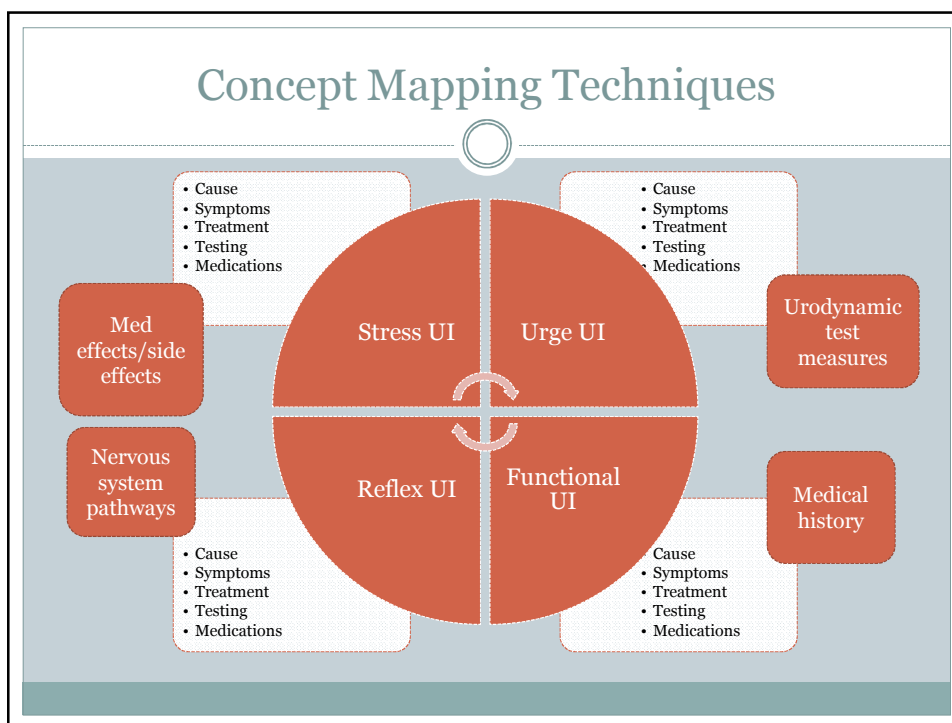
Concept Mapping Techniques

• Cause
• Symptoms
• Treatment
• Testing
• Medications

• Cause
• Symptoms
• Treatment
• Testing
• Medications

Med effects/side effects

Stress UI

Urge UI

Urodynamic test measures

Nervous system pathways

Reflex UI

Functional UI

Medical history

• Cause
• Symptoms
• Treatment
• Testing
• Medications

• Cause
• Symptoms
• Treatment
• Testing
• Medications